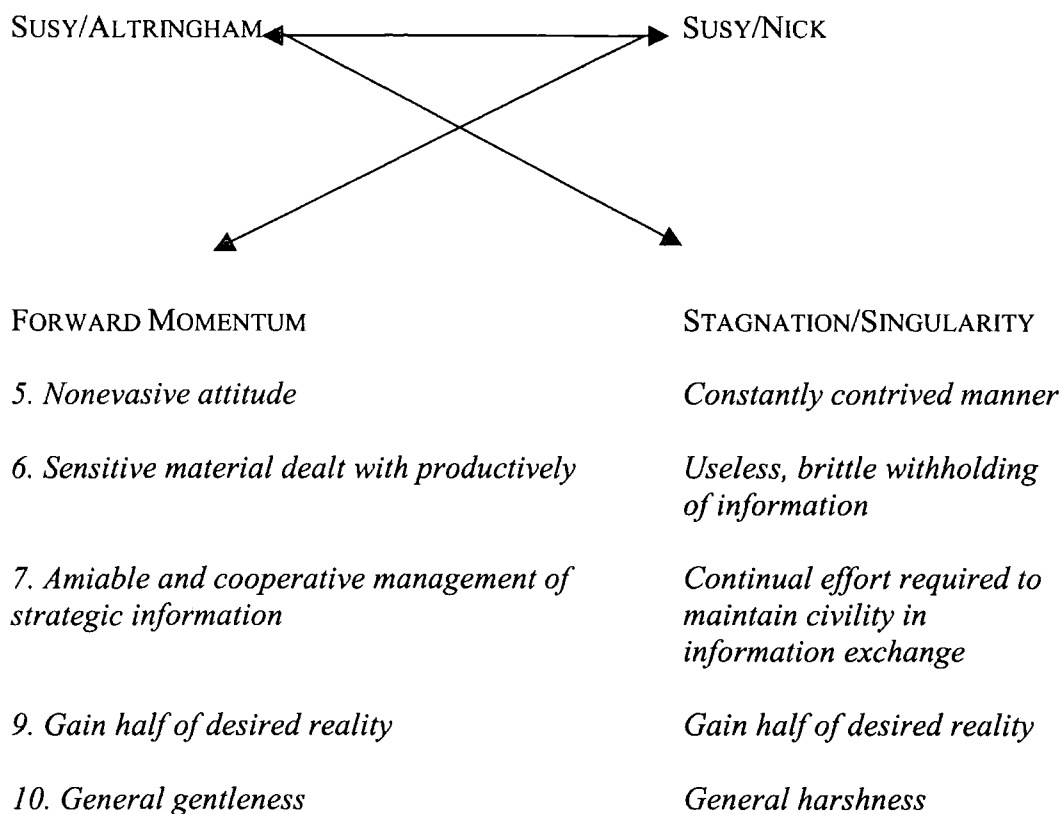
SUSY/ALTRINGHAM SUSY/NICK

FORWARD MOMENTUM

5. Nonevasive attitude

6. Sensitive material dealt with productively

7. Amiable and cooperative management of strategic information

9. Gain half of desired reality

10. General gentleness

STAGNATION/SINGULARITY

Constantly contrived manner

Useless, brittle withholding of information

Continual effort required to maintain civility in information exchange

Gain half of desired reality

General harshness